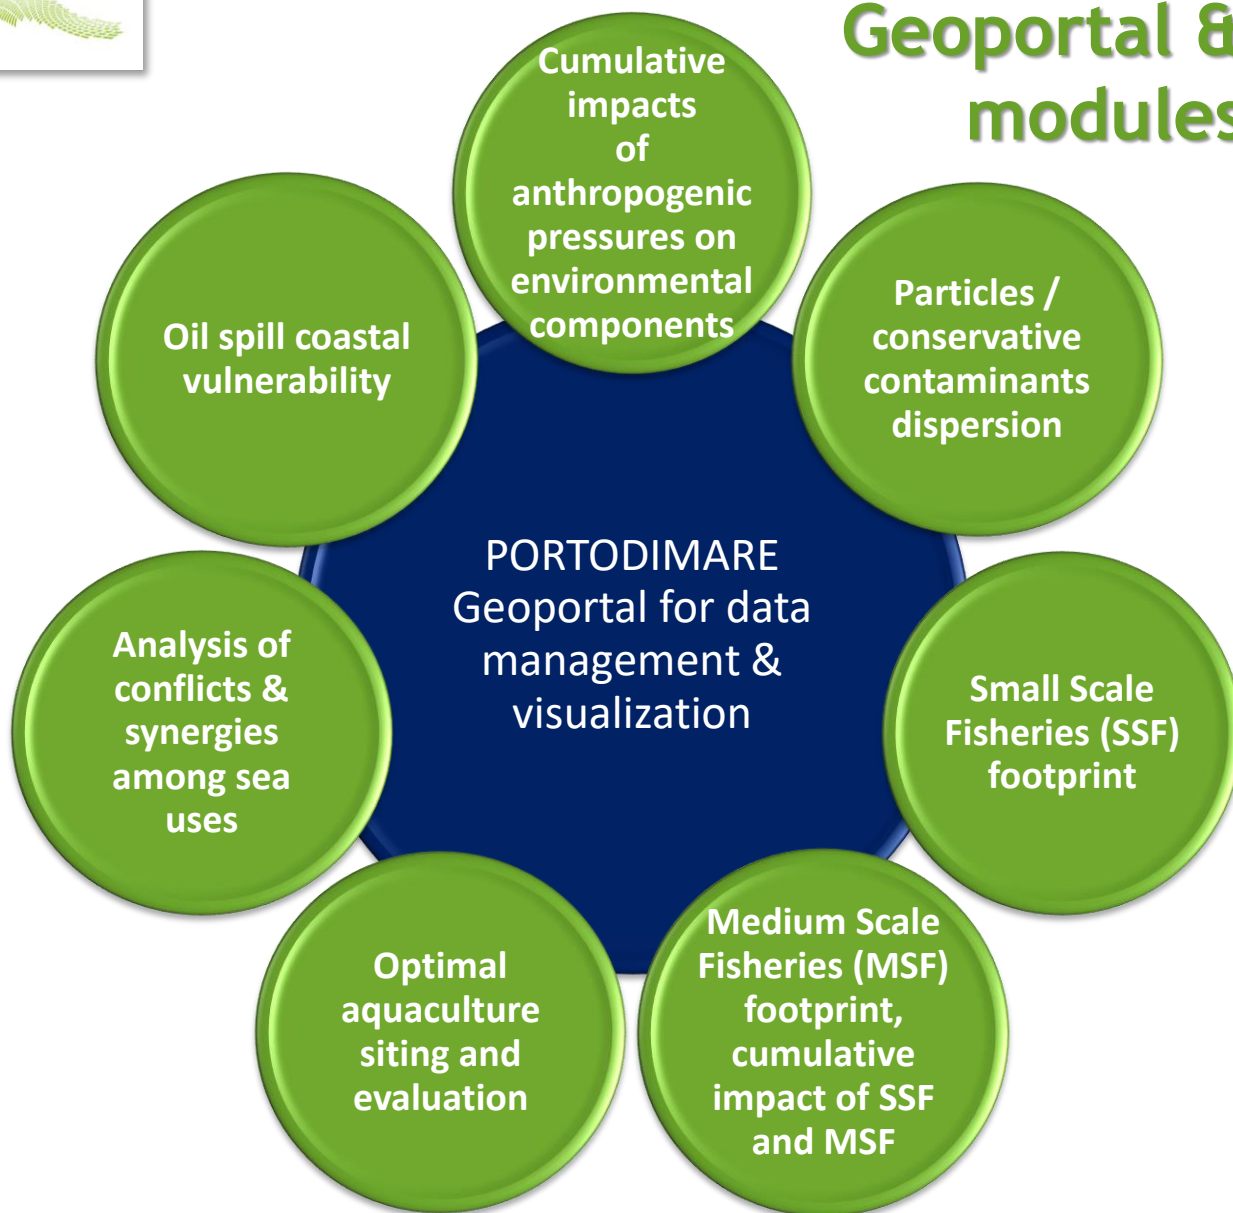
Geoportal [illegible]
module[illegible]

Cumulative impacts of anthropogenic pressures on environmental components

Oil spill coastal vulnerability

Particles / conservative contaminants dispersion

PORTODIMARE Geoportal for data management & visualization

Analysis of conflicts & synergies among sea uses

Small Scale Fisheries (SSF) footprint

Optimal aquaculture siting and evaluation

Medium Scale Fisheries (MSF) footprint, cumulative impact of SSF and MSF